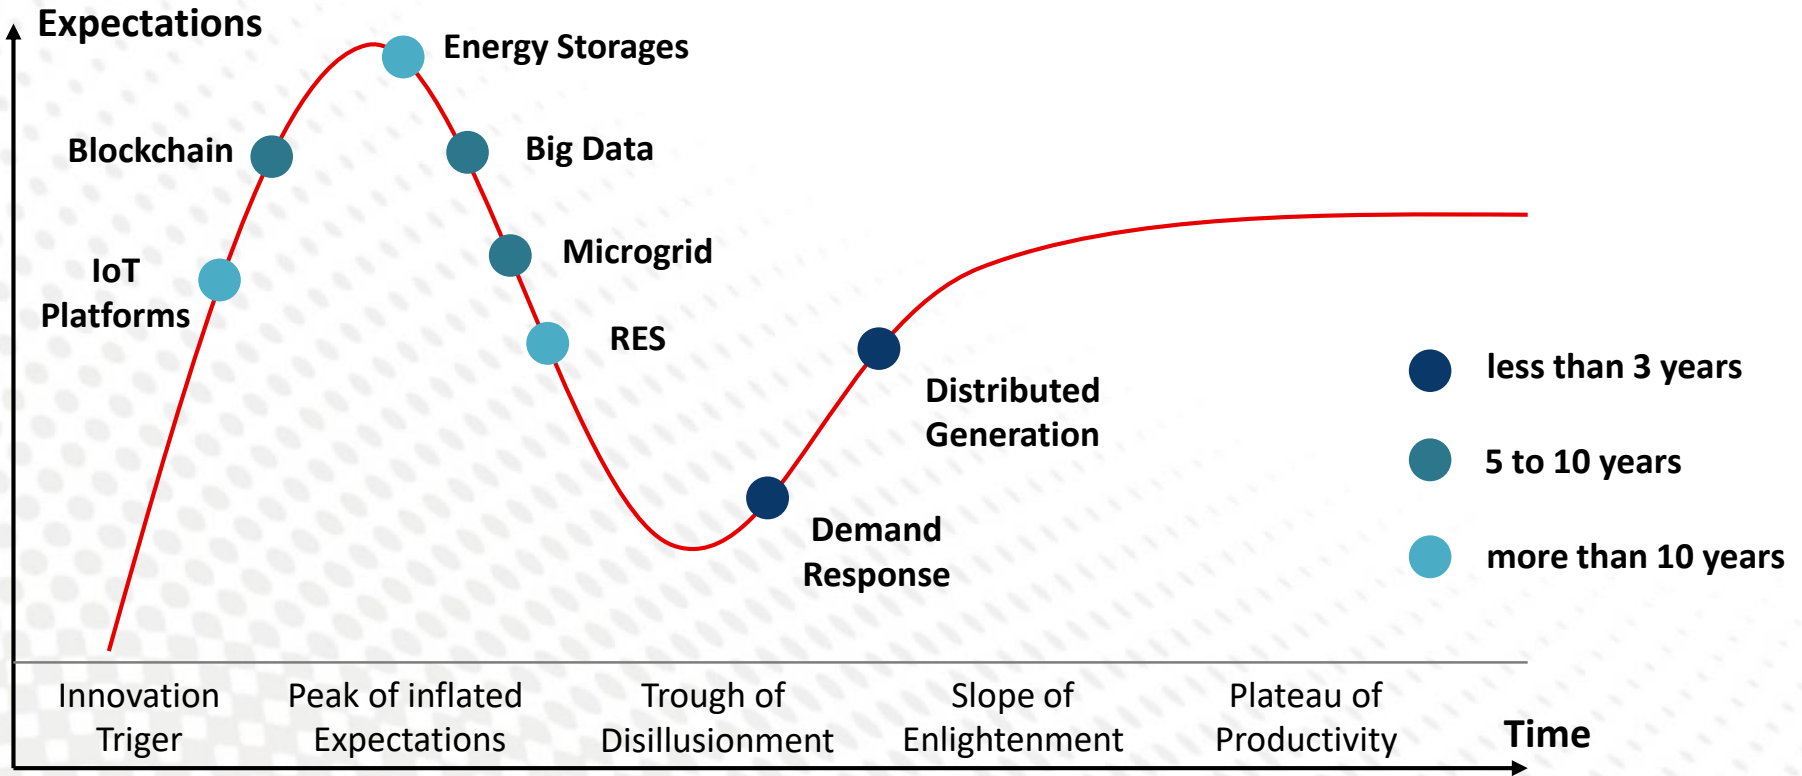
Expectations

Energy Storages

Blockchain

Big Data

Microgrid

IoT Platforms

RES

Distributed Generation

Demand Response

less than 3 years

5 to 10 years

more than 10 years

Innovation Triger

Peak of inflated Expectations

Trough of Disillusionment

Slope of Enlightenment

Plateau of Productivity

Time